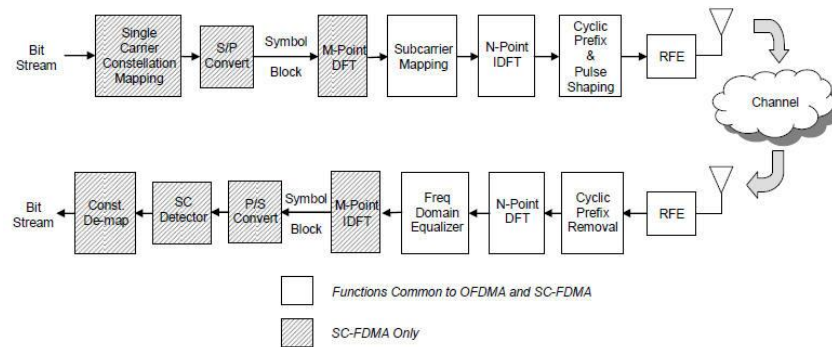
Bit Stream

Single Carrier Constellation Mapping

S/P Convert

Symbol Block

M-Point DFT

Subcarrier Mapping

N-Point IDFT

Cyclic Prefix & Pulse Shaping

RFE

Channel

Bit Stream

Const. De-map

SC Detector

P/S Convert

Symbol Block

M-Point IDFT

Freq Domain Equalizer

N-Point DFT

Cyclic Prefix Removal

RFE

Functions Common to OFDMA and SC-FDMA

SC-FDMA Only